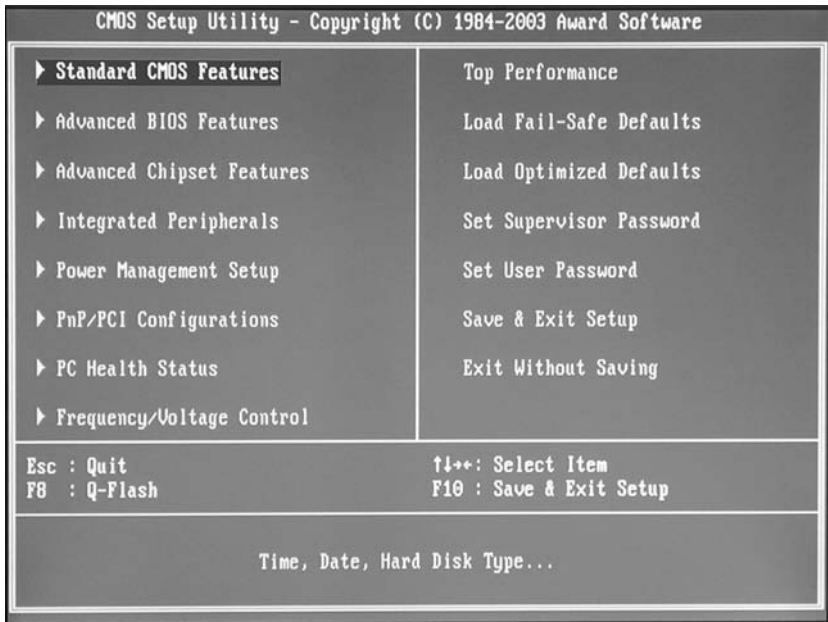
CMOS Setup Utility - Copyright (C) 1984-2003 Award Software

▶ Standard CMOS Features

▶ Advanced BIOS Features

▶ Advanced Chipset Features

▶ Integrated Peripherals

▶ Power Management Setup

▶ PnP/PCI Configurations

▶ PC Health Status

▶ Frequency/Voltage Control

Top Performance

Load Fail-Safe Defaults

Load Optimized Defaults

Set Supervisor Password

Set User Password

Save & Exit Setup

Exit Without Saving

Esc : Quit
F8 : Q-Flash

↑↓→←: Select Item
F10 : Save & Exit Setup

Time, Date, Hard Disk Type...